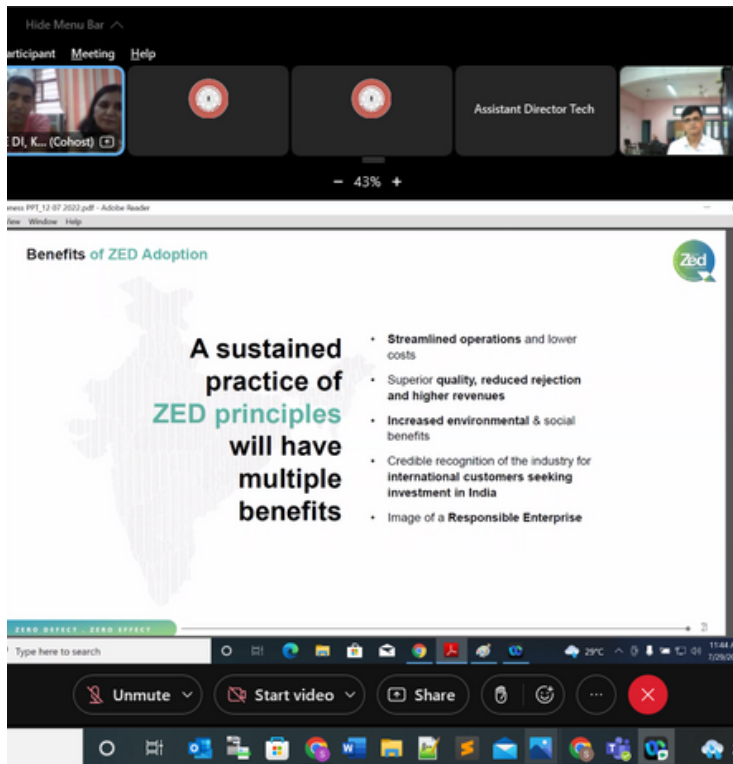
Hide Menu Bar

articipant Meeting Help

DI, K... (Cohost)

Assistant Director Tech

− 43% +

ness PPT_12 07 2022.pdf - Adobe Reader

View Window Help

Benefits of ZED Adoption

Zed

A sustained practice of ZED principles will have multiple benefits

• Streamlined operations and lower costs

• Superior quality, reduced rejection and higher revenues

• Increased environmental & social benefits

• Credible recognition of the industry for international customers seeking investment in India

• Image of a Responsible Enterprise

ZERO DEFECT . ZERO EFFECT

21

Type here to search

29°C

11:44
7/29/20

Unmute

Start video

Share